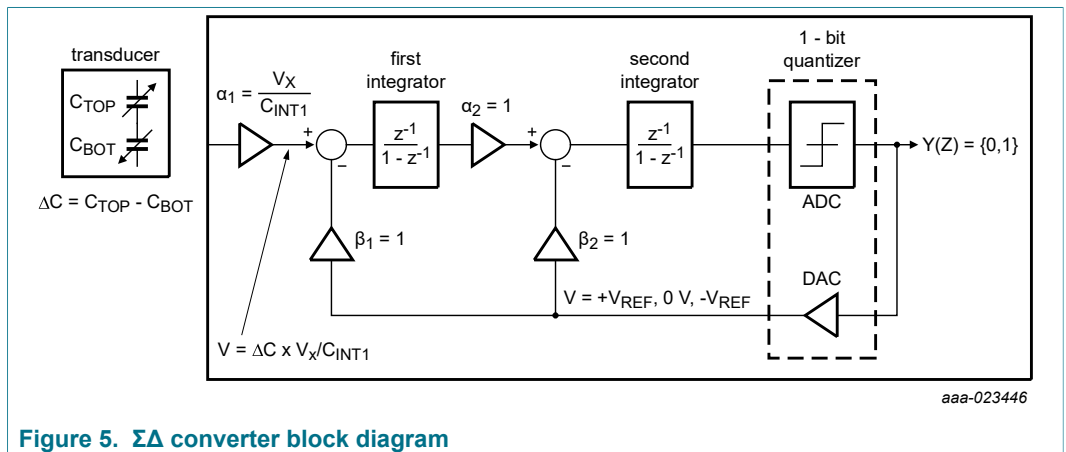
transducer

$C_{TOP}$

$C_{BOT}$

$\Delta C = C_{TOP} - C_{BOT}$

$\alpha_1 = \frac{V_X}{C_{INT1}}$

+

–

first integrator

$\frac{z^{-1}}{1 - z^{-1}}$

$\alpha_2 = 1$

+

–

second integrator

$\frac{z^{-1}}{1 - z^{-1}}$

1 - bit quantizer

ADC

Y(Z) = {0,1}

$\beta_1 = 1$

$\beta_2 = 1$

DAC

$V = +V_{REF}$, 0 V, $-V_{REF}$

$V = \Delta C \times V_X/C_{INT1}$

aaa-023446

Figure 5. ΣΔ converter block diagram